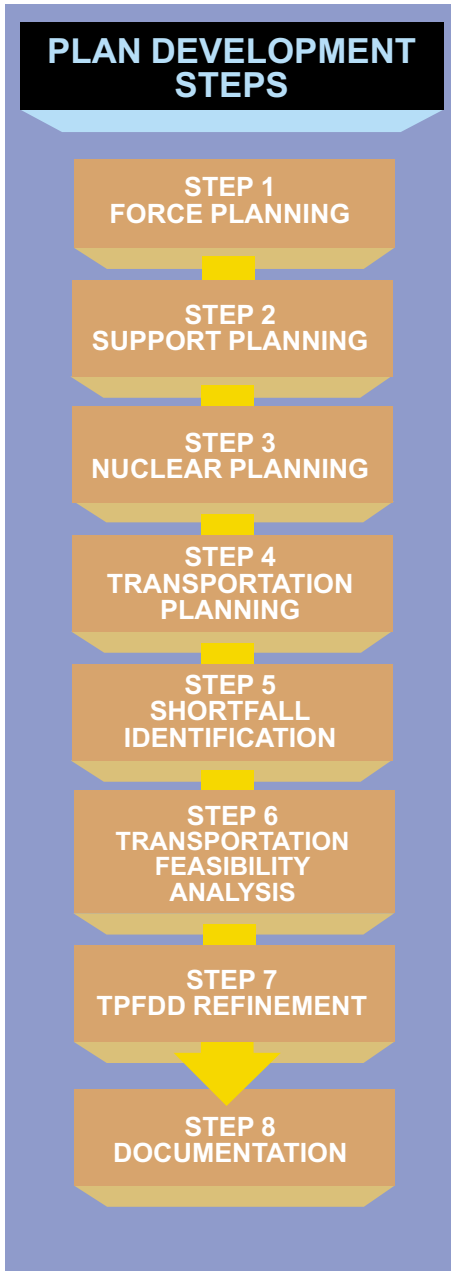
PLAN DEVELOPMENT STEPS

STEP 1
FORCE PLANNING

STEP 2
SUPPORT PLANNING

STEP 3
NUCLEAR PLANNING

STEP 4
TRANSPORTATION PLANNING

STEP 5
SHORTFALL IDENTIFICATION

STEP 6
TRANSPORTATION FEASIBILITY ANALYSIS

STEP 7
TPFDD REFINEMENT

STEP 8
DOCUMENTATION